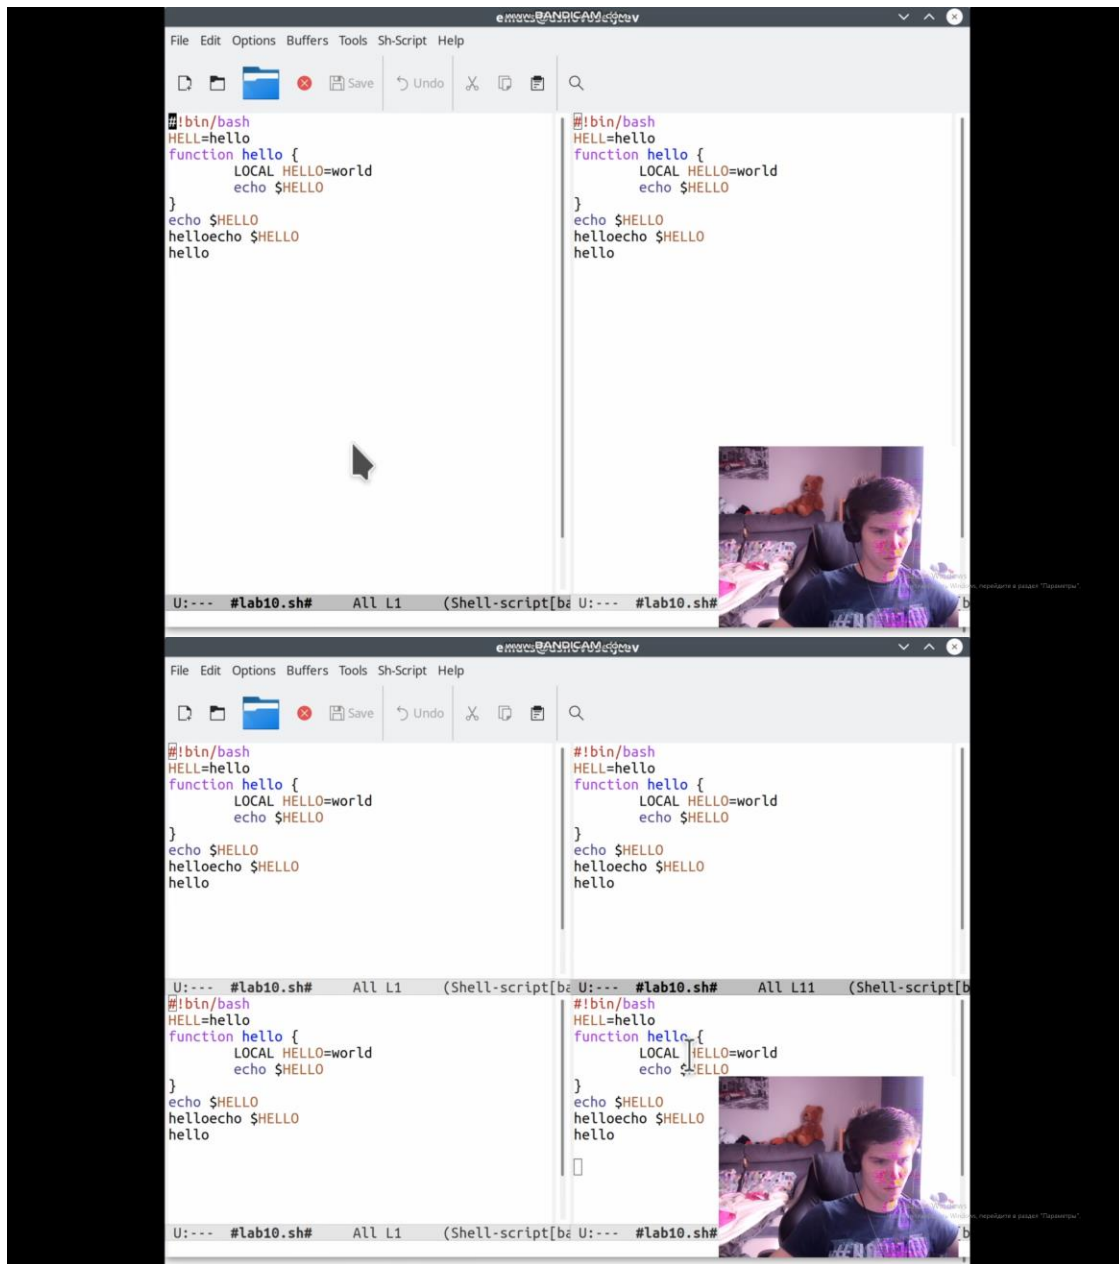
www.BANDICAM.com

File Edit Options Buffers Tools Sh-Script Help

Save Undo

#!bin/bash
HELL=hello
function hello {
LOCAL HELLO=world
echo $HELLO
}
echo $HELLO
helloecho $HELLO
hello

#!bin/bash
HELL=hello
function hello {
LOCAL HELLO=world
echo $HELLO
}
echo $HELLO
helloecho $HELLO
hello

U:--- #lab10.sh# All L1 (Shell-script[ba U:--- #lab10.sh#

www.BANDICAM.com

File Edit Options Buffers Tools Sh-Script Help

Save Undo

#!bin/bash
HELL=hello
function hello {
LOCAL HELLO=world
echo $HELLO
}
echo $HELLO
helloecho $HELLO
hello

#!bin/bash
HELL=hello
function hello {
LOCAL HELLO=world
echo $HELLO
}
echo $HELLO
helloecho $HELLO
hello

U:--- #lab10.sh# All L1 (Shell-script[ba U:--- #lab10.sh# All L11 (Shell-script[b

#!bin/bash
HELL=hello
function hello {
LOCAL HELLO=world
echo $HELLO
}
echo $HELLO
helloecho $HELLO
hello

#!bin/bash
HELL=hello
function hello {
LOCAL HELLO=world
echo $HELLO
}
echo $HELLO
helloecho $HELLO
hello

U:--- #lab10.sh# All L1 (Shell-script[ba U:--- #lab10.sh#